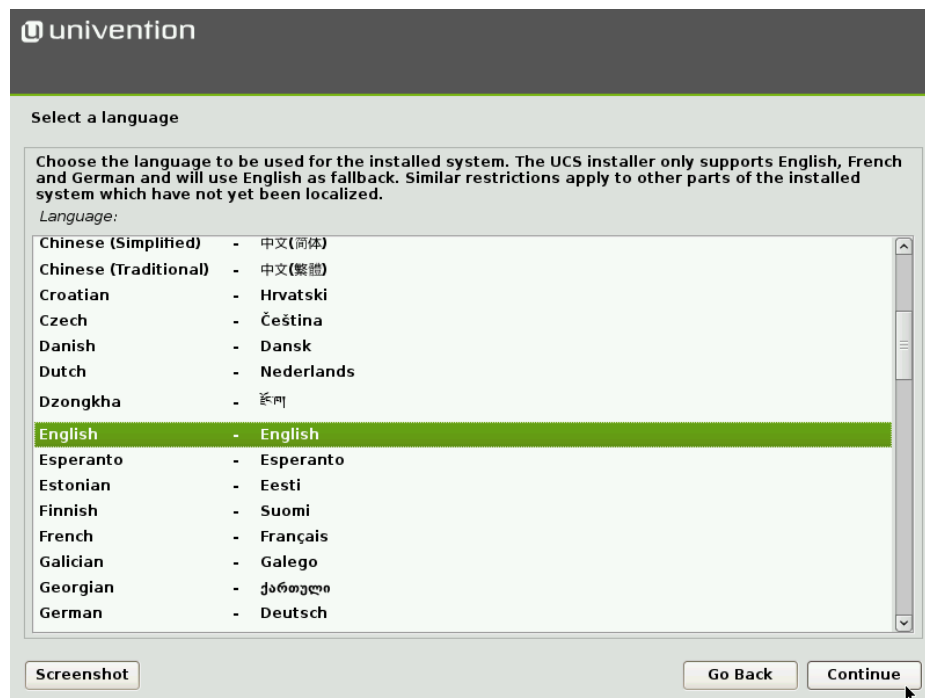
univention

Select a language

Choose the language to be used for the installed system. The UCS installer only supports English, French and German and will use English as fallback. Similar restrictions apply to other parts of the installed system which have not yet been localized.

Language:

Chinese (Simplified) - 中文(简体)
Chinese (Traditional) - 中文(繁體)
Croatian - Hrvatski
Czech - Čeština
Danish - Dansk
Dutch - Nederlands
Dzongkha - རྫོང་ཁ
English - English
Esperanto - Esperanto
Estonian - Eesti
Finnish - Suomi
French - Français
Galician - Galego
Georgian - ქართული
German - Deutsch

Screenshot

Go Back

Continue